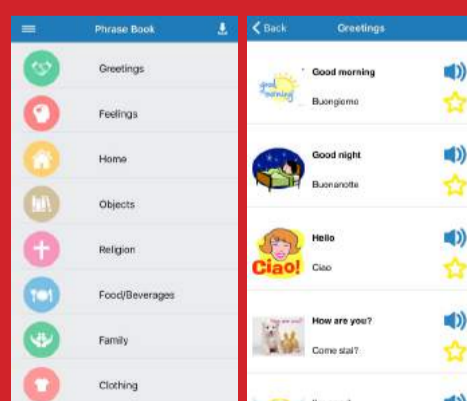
Phrase Book

Greetings

Feelings

Home

Objects

Religion

Food/Beverages

Family

Clothing

Back Greetings

good morning

Good morning

Buongiorno

Good night

Buonanotte

Ciao!

Hello

Ciao

How are you?

How are you?

Come stai?

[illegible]